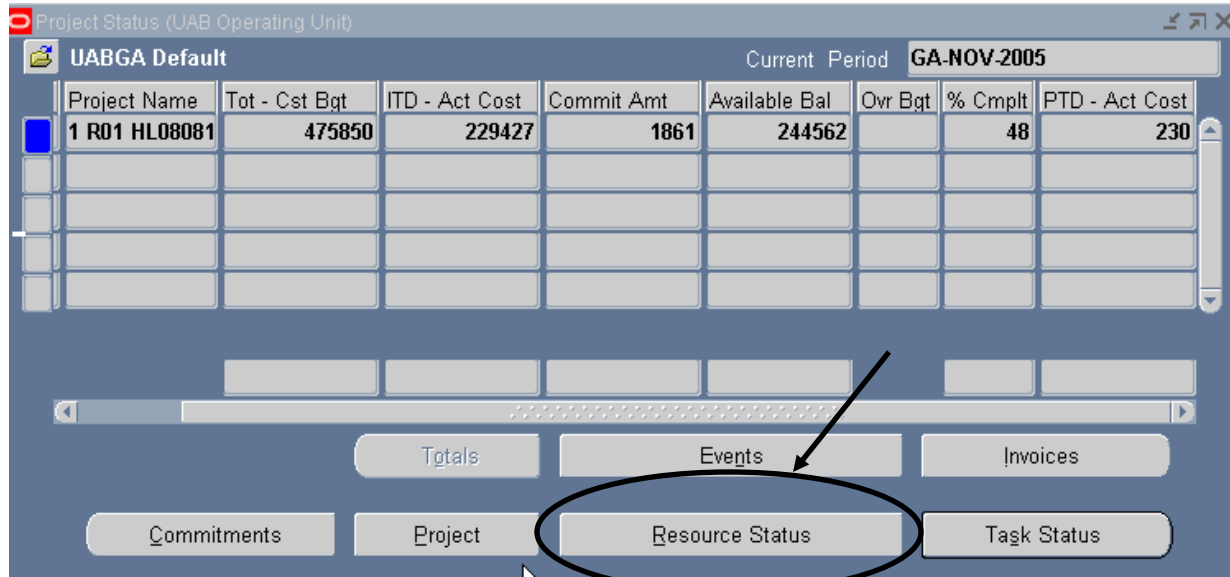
Project Status (UAB Operating Unit)

UABGA Default

Current Period GA-NOV-2005

| Project Name | Tot - Cst Bgt | ITD - Act Cost | Commit Amt | Available Bal | Ovr Bgt | % Cmplt | PTD - Act Cost |
|---|---|---|---|---|---|---|---|
| 1 R01 HL08081 | 475850 | 229427 | 1861 | 244562 | | 48 | 230 |
| | | | | | | | |
| | | | | | | | |
| | | | | | | | |
| | | | | | | | |

Totals

Events

Invoices

Commitments

Project

Resource Status

Task Status